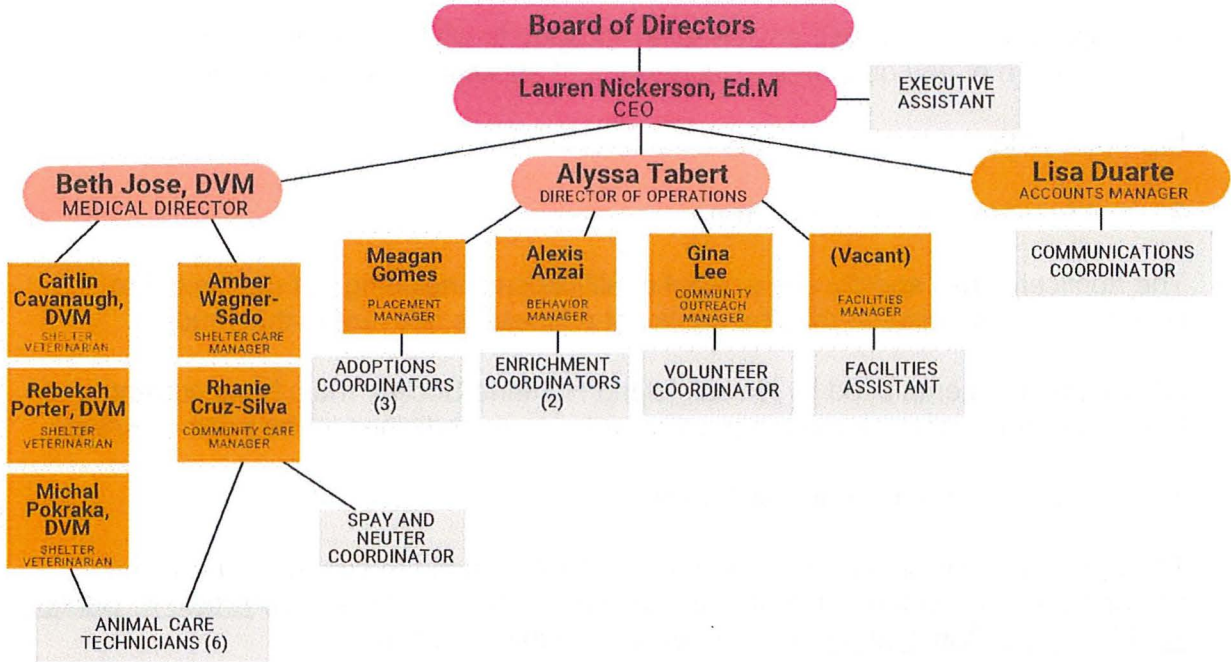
Board of Directors

Lauren Nickerson, Ed.M
CEO

EXECUTIVE ASSISTANT

Beth Jose, DVM
MEDICAL DIRECTOR

Alyssa Tabert
DIRECTOR OF OPERATIONS

Lisa Duarte
ACCOUNTS MANAGER

Caitlin Cavanaugh, DVM
SHELTER VETERINARIAN

Amber Wagner-Sado
SHELTER CARE MANAGER

Meagan Gomes
PLACEMENT MANAGER

Alexis Anzai
BEHAVIOR MANAGER

Gina Lee
COMMUNITY OUTREACH MANAGER

(Vacant)
FACILITIES MANAGER

COMMUNICATIONS COORDINATOR

Rebekah Porter, DVM
SHELTER VETERINARIAN

Rhanie Cruz-Silva
COMMUNITY CARE MANAGER

ADOPTIONS COORDINATORS (3)

ENRICHMENT COORDINATORS (2)

VOLUNTEER COORDINATOR

FACILITIES ASSISTANT

Michal Pokraka, DVM
SHELTER VETERINARIAN

SPAY AND NEUTER COORDINATOR

ANIMAL CARE TECHNICIANS (6)